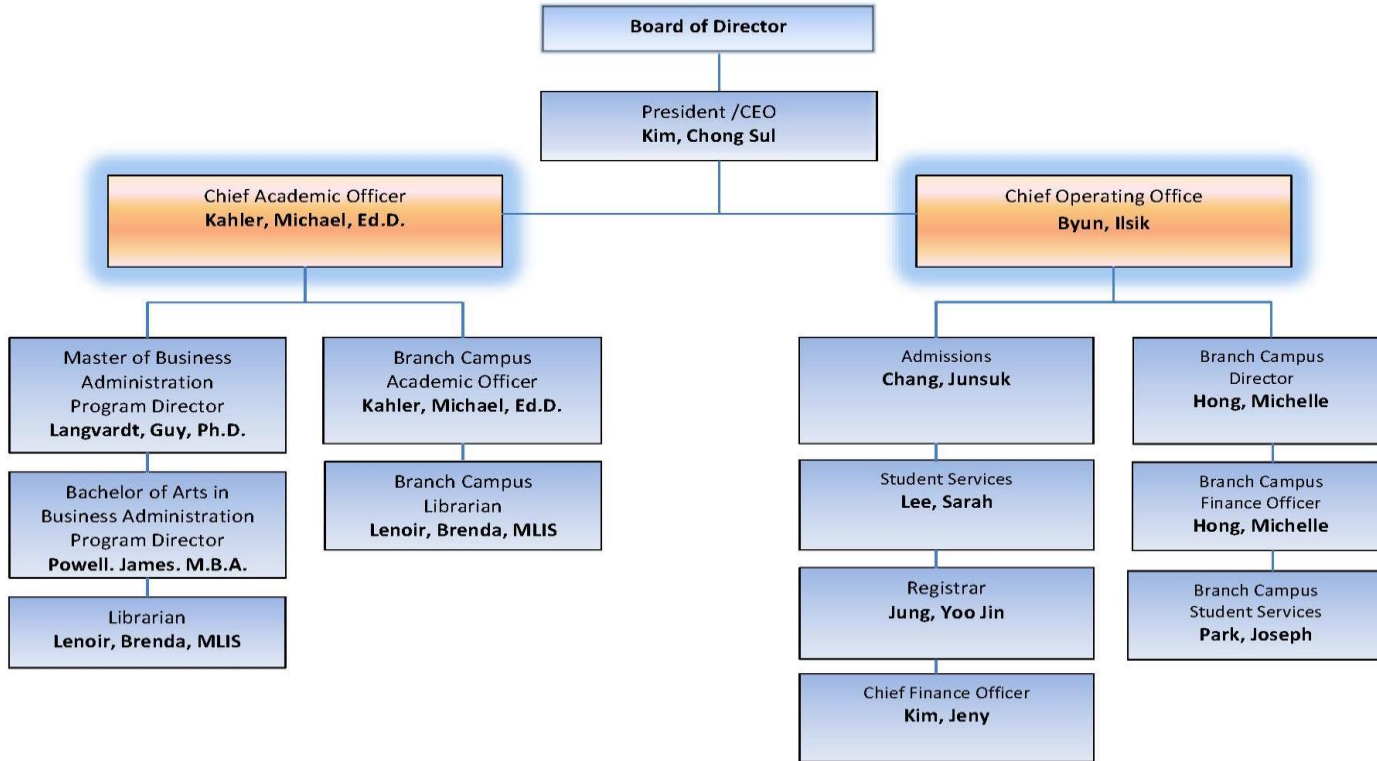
Board of Director

President /CEO
Kim, Chong Sul

Chief Academic Officer
Kahler, Michael, Ed.D.

Chief Operating Office
Byun, Ilsik

Master of Business Administration Program Director
Langvardt, Guy, Ph.D.

Bachelor of Arts in Business Administration Program Director
Powell. James. M.B.A.

Librarian
Lenoir, Brenda, MLIS

Branch Campus Academic Officer
Kahler, Michael, Ed.D.

Branch Campus Librarian
Lenoir, Brenda, MLIS

Admissions
Chang, Junsuk

Student Services
Lee, Sarah

Registrar
Jung, Yoo Jin

Chief Finance Officer
Kim, Jeny

Branch Campus Director
Hong, Michelle

Branch Campus Finance Officer
Hong, Michelle

Branch Campus Student Services
Park, Joseph